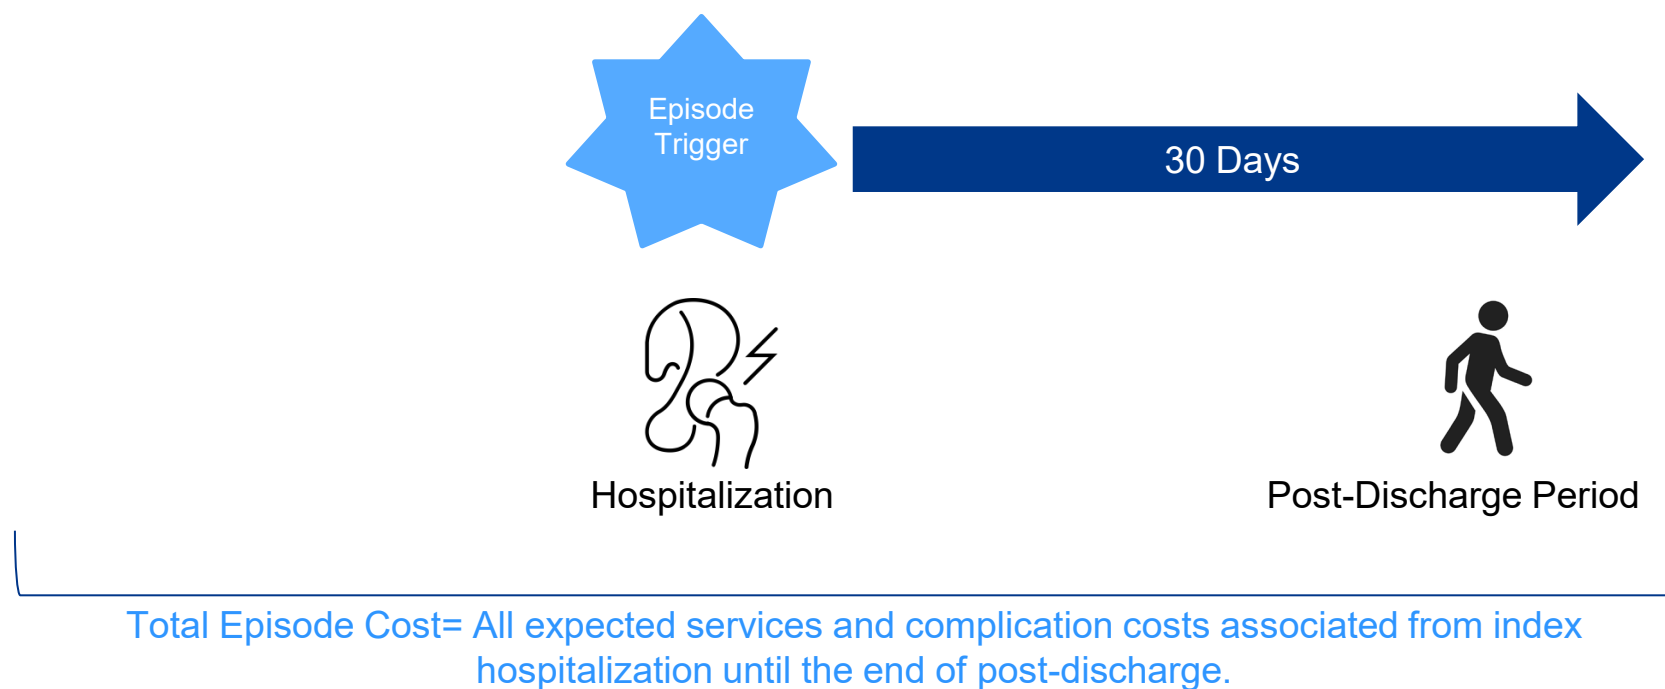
Episode Trigger

30 Days

Hospitalization

Post-Discharge Period

Total Episode Cost= All expected services and complication costs associated from index hospitalization until the end of post-discharge.